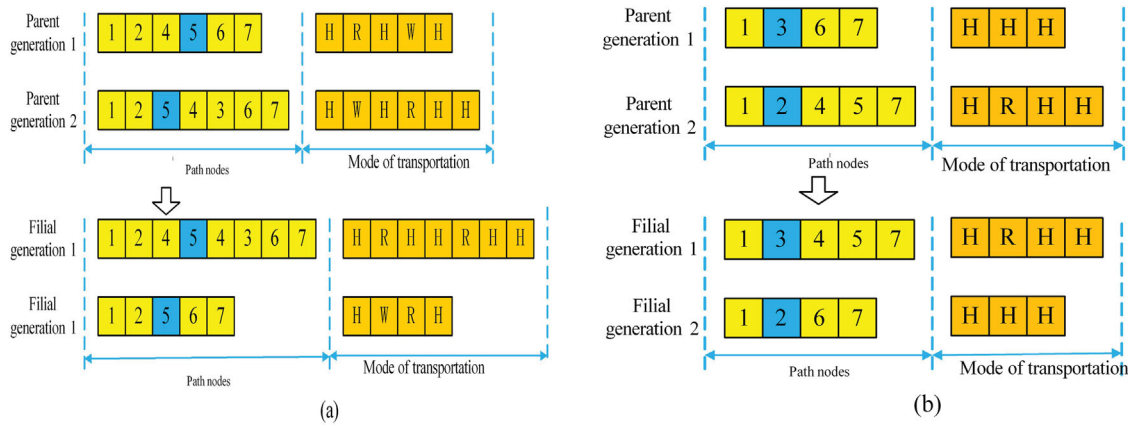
Parent generation 1

| 1 | 2 | 4 | 5 | 6 | 7 |
|---|---|---|---|---|---|

| H | R | H | W | H |
|---|---|---|---|---|

Parent generation 2

| 1 | 2 | 5 | 4 | 3 | 6 | 7 |
|---|---|---|---|---|---|---|

| H | W | H | R | H | H |
|---|---|---|---|---|---|

Path nodes

Mode of transportation

Filial generation 1

| 1 | 2 | 4 | 5 | 4 | 3 | 6 | 7 |
|---|---|---|---|---|---|---|---|

| H | R | H | H | R | H | H |
|---|---|---|---|---|---|---|

Filial generation 1

| 1 | 2 | 5 | 6 | 7 |
|---|---|---|---|---|

| H | W | R | H |
|---|---|---|---|

Path nodes

Mode of transportation

(a)

Parent generation 1

| 1 | 3 | 6 | 7 |
|---|---|---|---|

| H | H | H |
|---|---|---|

Parent generation 2

| 1 | 2 | 4 | 5 | 7 |
|---|---|---|---|---|

| H | R | H | H |
|---|---|---|---|

Path nodes

Mode of transportation

Filial generation 1

| 1 | 3 | 4 | 5 | 7 |
|---|---|---|---|---|

| H | R | H | H |
|---|---|---|---|

Filial generation 2

| 1 | 2 | 6 | 7 |
|---|---|---|---|

| H | H | H |
|---|---|---|

Path nodes

Mode of transportation

(b)